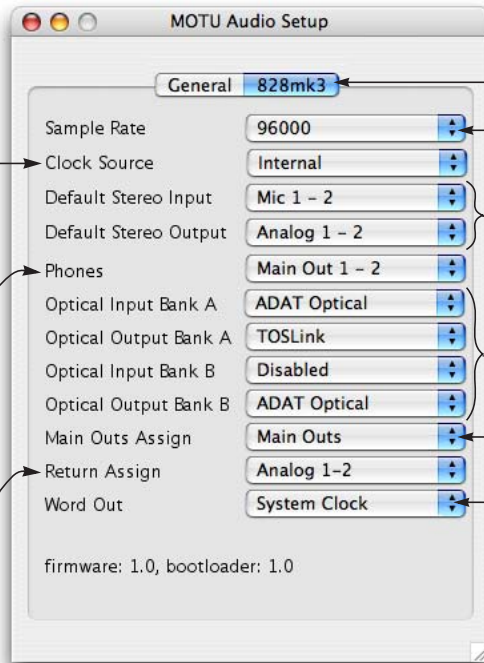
MOTU Audio Setup

General | 828mk3

| | |
|---|---|
| Sample Rate | 96000 |
| Clock Source | Internal |
| Default Stereo Input | Mic 1 – 2 |
| Default Stereo Output | Analog 1 – 2 |
| Phones | Main Out 1 – 2 |
| Optical Input Bank A | ADAT Optical |
| Optical Output Bank A | TOSLink |
| Optical Input Bank B | Disabled |
| Optical Output Bank B | ADAT Optical |
| Main Outs Assign | Main Outs |
| Return Assign | Analog 1–2 |
| Word Out | System Clock |

firmware: 1.0, bootloader: 1.0